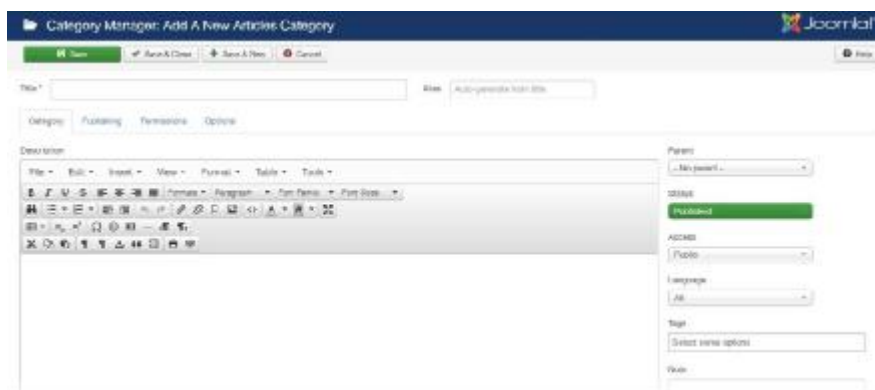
Category Manager: Add A New Articles Category

Joomla!

Save

Save & Close

Save & New

Cancel

Help

Title *

Alias

Auto-generate from title

Category

Publishing

Permissions

Options

Description

File ▾ Edit ▾ Insert ▾ View ▾ Format ▾ Table ▾ Tools ▾

Formats ▾ Paragraph ▾ Font Family ▾ Font Sizes ▾

Parent

- No parent -

Status

Published

Access

Public

Language

All

Tags

Select some options

Note